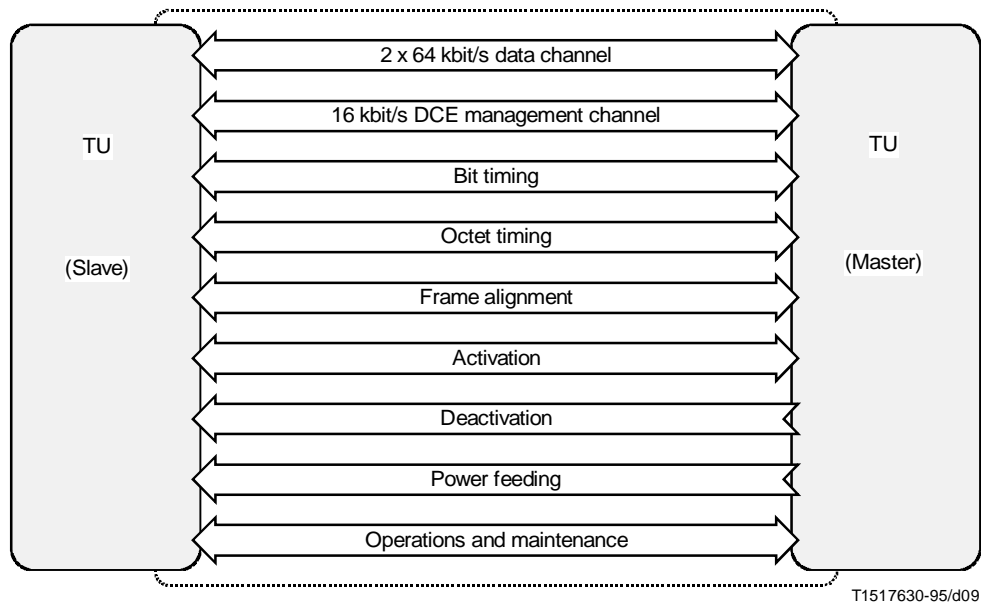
TU

(Slave)

2 x 64 kbit/s data channel

16 kbit/s DCE management channel

Bit timing

Octet timing

Frame alignment

Activation

Deactivation

Power feeding

Operations and maintenance

TU

(Master)

T1517630-95/d09